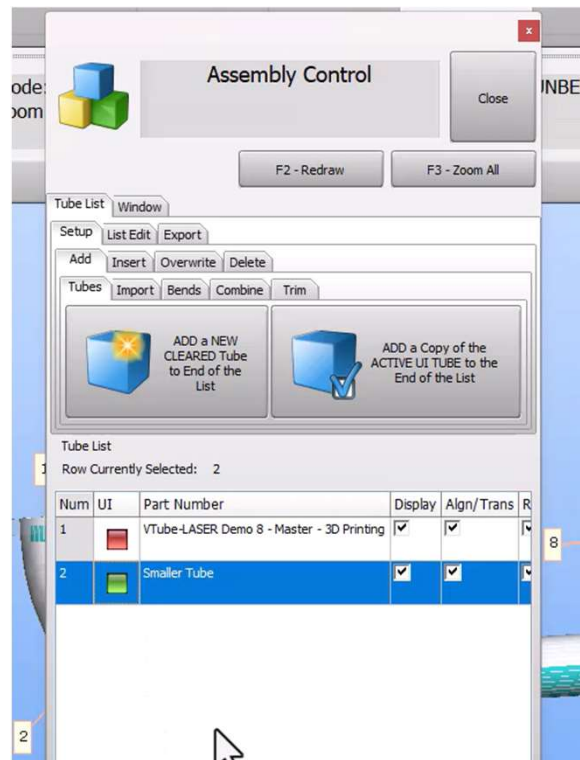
ode:
oom

Assembly Control

Close

UNBE

F2 - Redraw

F3 - Zoom All

Tube List | Window

Setup | List Edit | Export

Add | Insert | Overwrite | Delete

Tubes | Import | Bends | Combine | Trim

ADD a NEW CLEARED Tube to End of the List

ADD a Copy of the ACTIVE UI TUBE to the End of the List

Tube List
Row Currently Selected: 2

1

| Num | UI | Part Number | Display | Algn/Trans | R |
|---|---|---|---|---|---|
| 1 | | VTube-LASER Demo 8 - Master - 3D Printing | ☑ | ☑ | ☑ |
| 2 | | Smaller Tube | ☑ | ☑ | ☑ |

8

2